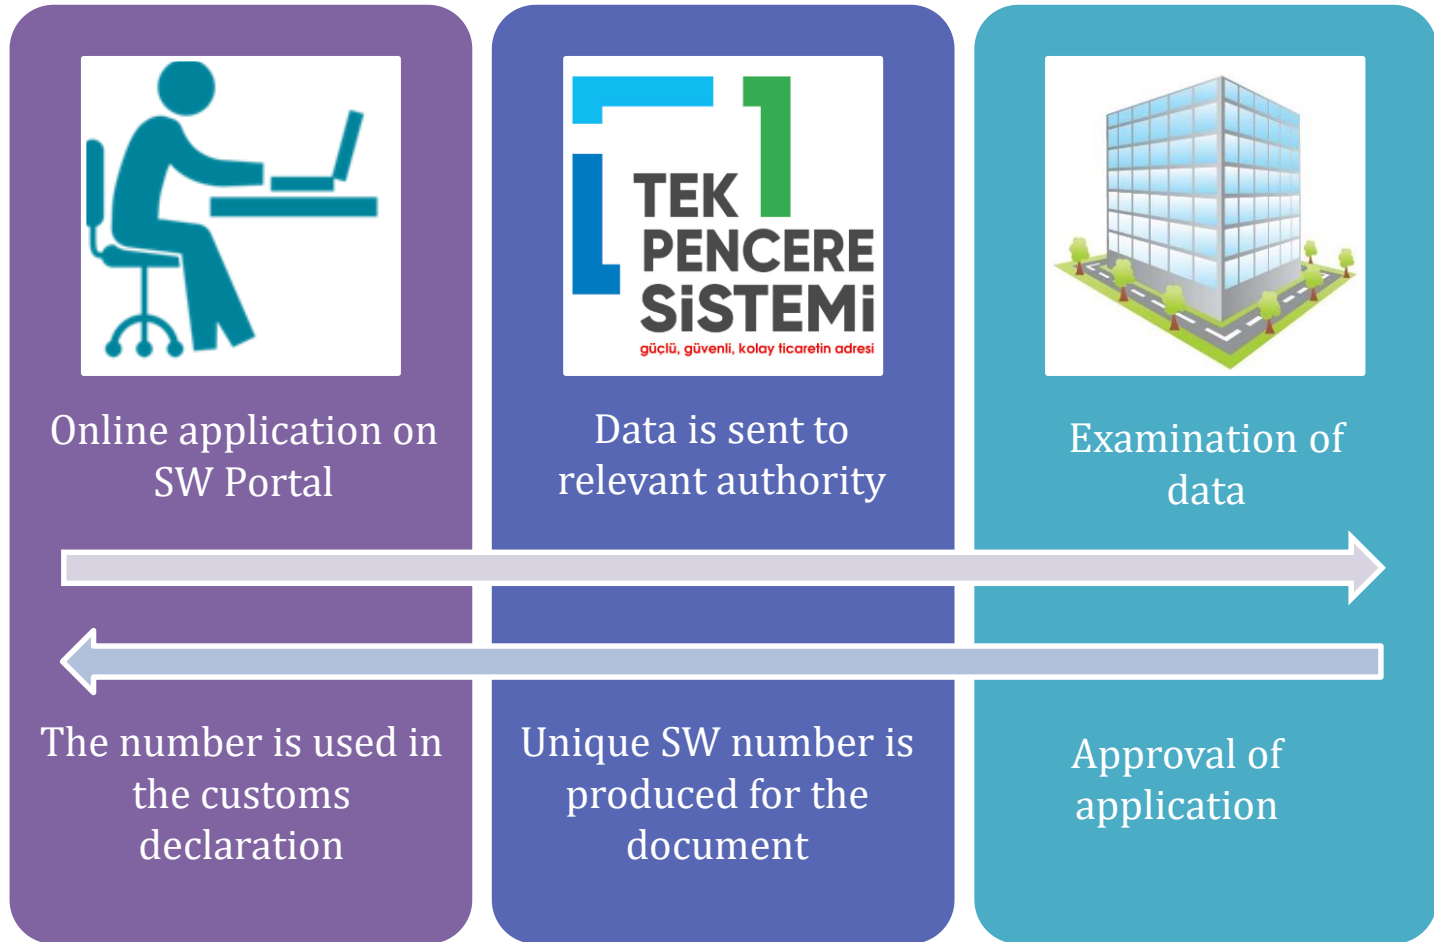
TEK PENCERE SİSTEMİ
güçlü, güvenli, kolay ticaretin adresi

Online application on SW Portal

Data is sent to relevant authority

Examination of data

The number is used in the customs declaration

Unique SW number is produced for the document

Approval of application